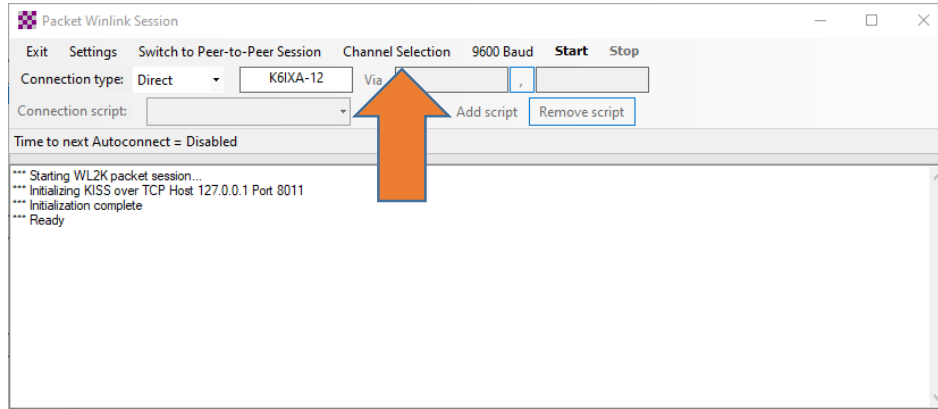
Packet Winlink Session

Exit Settings Switch to Peer-to-Peer Session Channel Selection 9600 Baud Start Stop

Connection type: Direct K6IXA-12 Via ,

Connection script: Add script Remove script

Time to next Autoconnect = Disabled

*** Starting WL2K packet session...
*** Initializing KISS over TCP Host 127.0.0.1 Port 8011
*** Initialization complete
*** Ready